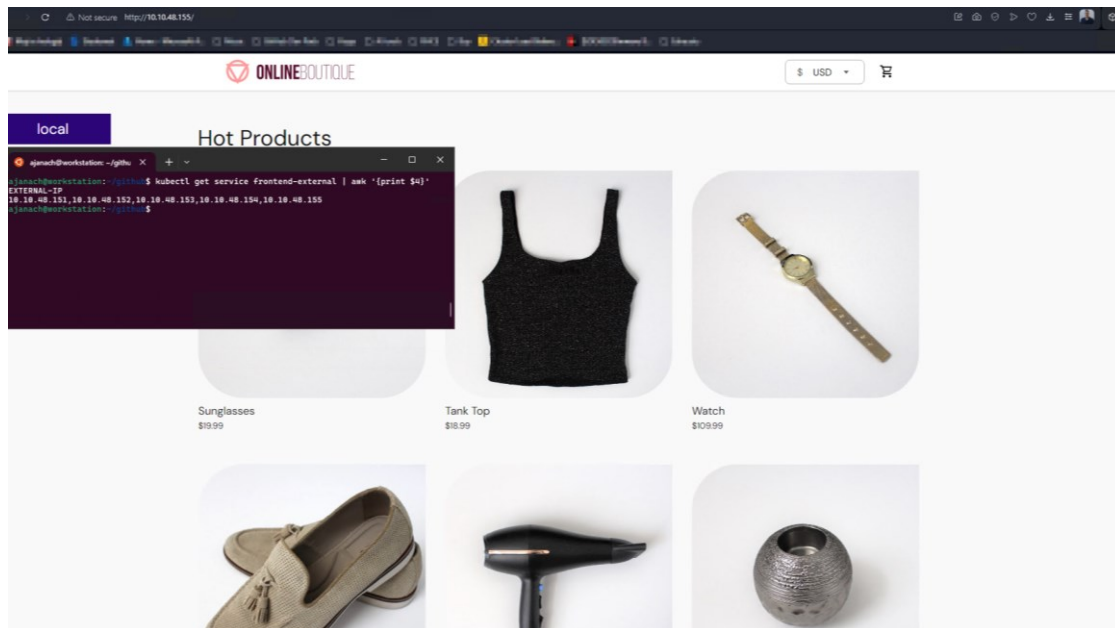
Not secure http://10.10.48.155/

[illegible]

ONLINEBOUTIQUE

$ USD

local

Hot Products

ajanach@workstation: ~/githu

ajanach@workstation:~/github$ kubectl get service frontend-external | awk '{print $4}'
EXTERNAL-IP
10.10.48.151,10.10.48.152,10.10.48.153,10.10.48.154,10.10.48.155
ajanach@workstation:~/github$

Sunglasses
$19.99

Tank Top
$18.99

Watch
$109.99